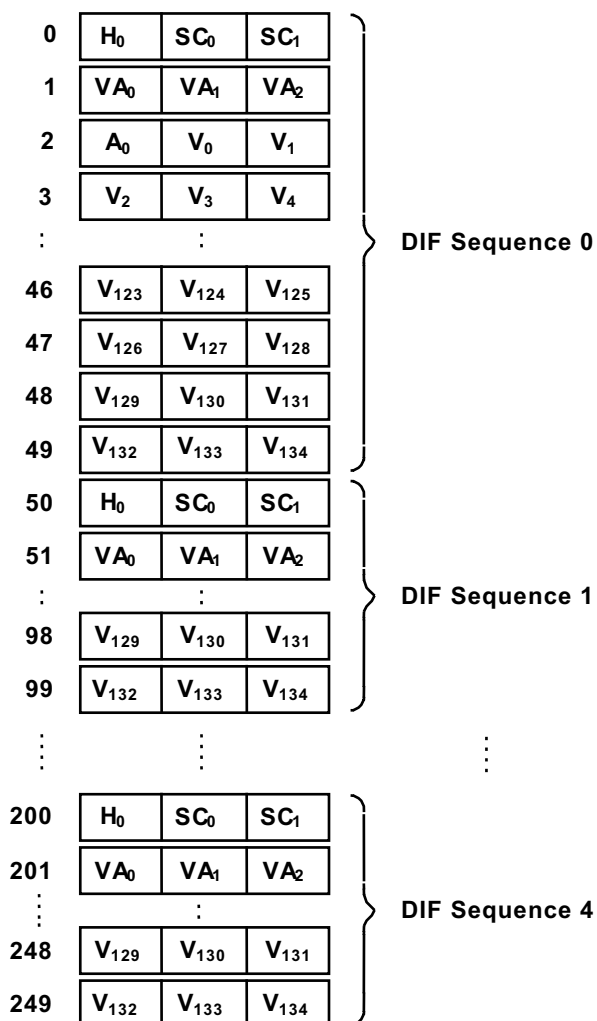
| | | | |
|---|---|---|---|
| 0 | $H_0$ | $SC_0$ | $SC_1$ |
| 1 | $VA_0$ | $VA_1$ | $VA_2$ |
| 2 | $A_0$ | $V_0$ | $V_1$ |
| 3 | $V_2$ | $V_3$ | $V_4$ |
| : | | : | |
| 46 | $V_{123}$ | $V_{124}$ | $V_{125}$ |
| 47 | $V_{126}$ | $V_{127}$ | $V_{128}$ |
| 48 | $V_{129}$ | $V_{130}$ | $V_{131}$ |
| 49 | $V_{132}$ | $V_{133}$ | $V_{134}$ |

DIF Sequence 0

| | | | |
|---|---|---|---|
| 50 | $H_0$ | $SC_0$ | $SC_1$ |
| 51 | $VA_0$ | $VA_1$ | $VA_2$ |
| : | | : | |
| 98 | $V_{129}$ | $V_{130}$ | $V_{131}$ |
| 99 | $V_{132}$ | $V_{133}$ | $V_{134}$ |

DIF Sequence 1

⋮ ⋮ ⋮

| | | | |
|---|---|---|---|
| 200 | $H_0$ | $SC_0$ | $SC_1$ |
| 201 | $VA_0$ | $VA_1$ | $VA_2$ |
| ⋮ | | : | |
| 248 | $V_{129}$ | $V_{130}$ | $V_{131}$ |
| 249 | $V_{132}$ | $V_{133}$ | $V_{134}$ |

DIF Sequence 4